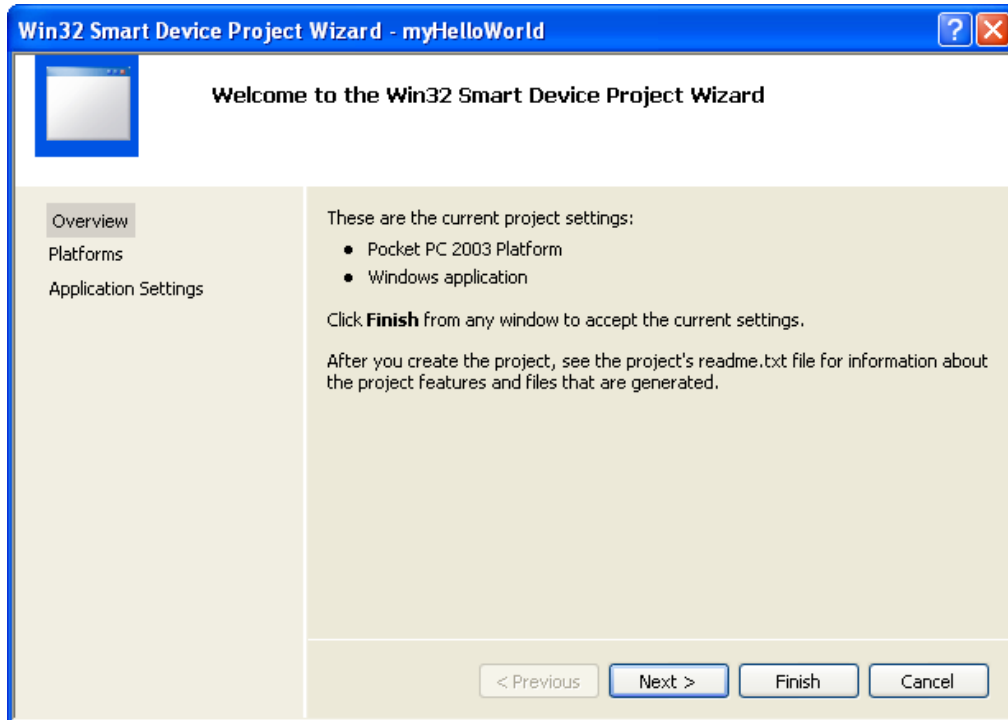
Win32 Smart Device Project Wizard - myHelloWorld

Welcome to the Win32 Smart Device Project Wizard

Overview
Platforms
Application Settings

These are the current project settings:
- Pocket PC 2003 Platform
- Windows application

Click **Finish** from any window to accept the current settings.

After you create the project, see the project's readme.txt file for information about the project features and files that are generated.

< Previous
Next >
Finish
Cancel